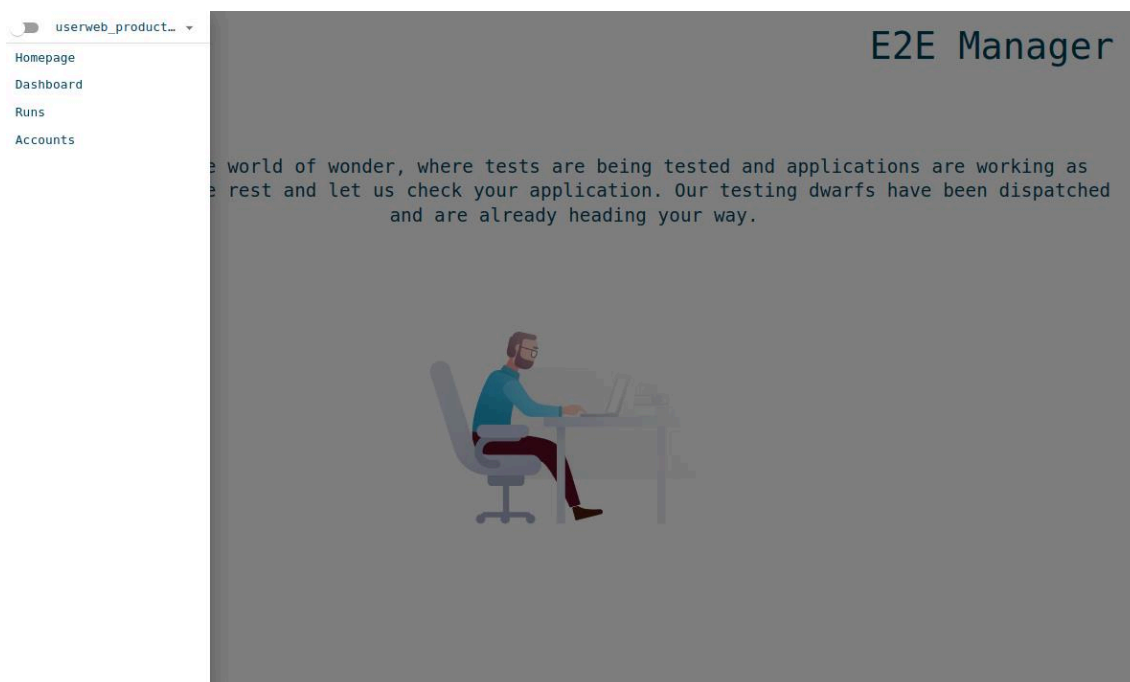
userweb_product…

Homepage

Dashboard

Runs

Accounts

E2E Manager

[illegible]e world of wonder, where tests are being tested and applications are working as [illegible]e rest and let us check your application. Our testing dwarfs have been dispatched and are already heading your way.